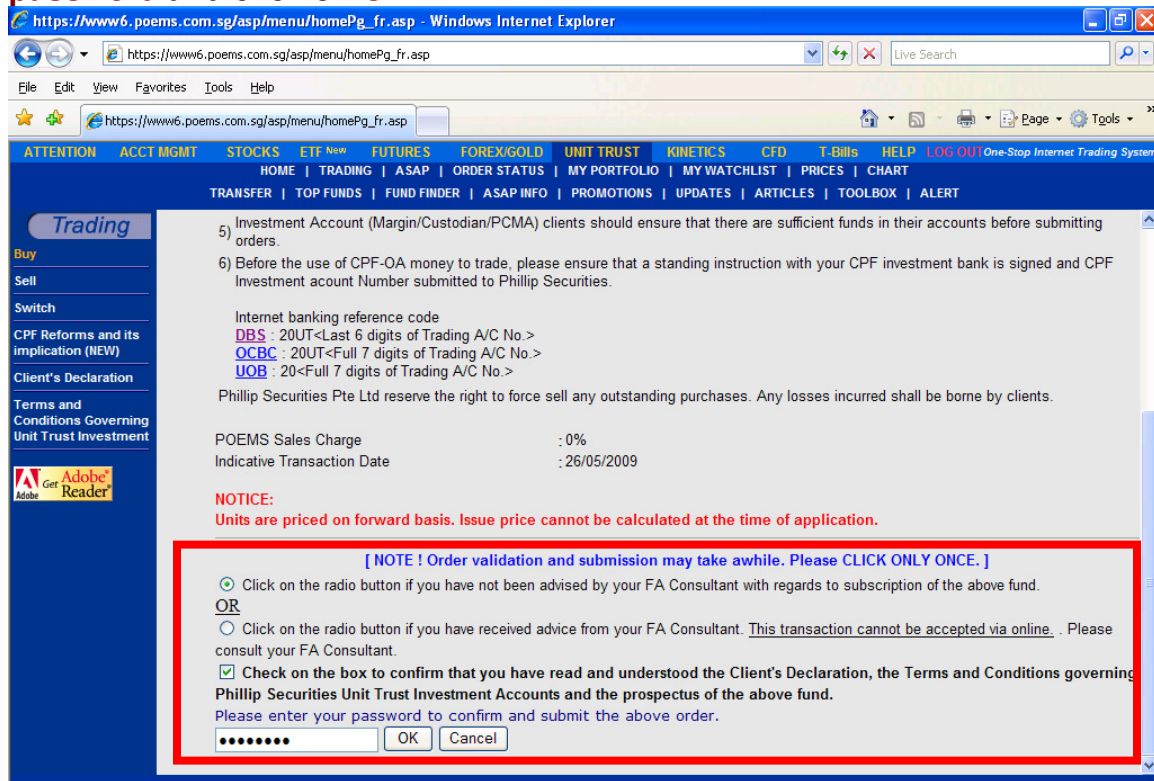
https://www6.poems.com.sg/asp/menu/homePg_fr.asp - Windows Internet Explorer

https://www6.poems.com.sg/asp/menu/homePg_fr.asp

Live Search

File Edit View Favorites Tools Help

https://www6.poems.com.sg/asp/menu/homePg_fr.asp

Page Tools

ATTENTION ACCT MGMT STOCKS ETF New FUTURES FOREX/GOLD UNIT TRUST KINETICS CFD T-Bills HELP LOG OUT One-Stop Internet Trading System

HOME | TRADING | ASAP | ORDER STATUS | MY PORTFOLIO | MY WATCHLIST | PRICES | CHART

TRANSFER | TOP FUNDS | FUND FINDER | ASAP INFO | PROMOTIONS | UPDATES | ARTICLES | TOOLBOX | ALERT

Trading

Buy

Sell

Switch

CPF Reforms and its implication (NEW)

Client's Declaration

Terms and Conditions Governing Unit Trust Investment

Get Adobe Reader

5) Investment Account (Margin/Custodian/PCMA) clients should ensure that there are sufficient funds in their accounts before submitting orders.

6) Before the use of CPF-OA money to trade, please ensure that a standing instruction with your CPF investment bank is signed and CPF Investment acount Number submitted to Phillip Securities.

Internet banking reference code
DBS : 20UT<Last 6 digits of Trading A/C No.>
OCBC : 20UT<Full 7 digits of Trading A/C No.>
UOB : 20<Full 7 digits of Trading A/C No.>

Phillip Securities Pte Ltd reserve the right to force sell any outstanding purchases. Any losses incurred shall be borne by clients.

| POEMS Sales Charge | : 0% |
|---|---|
| Indicative Transaction Date | : 26/05/2009 |

NOTICE:
Units are priced on forward basis. Issue price cannot be calculated at the time of application.

[ NOTE ! Order validation and submission may take awhile. Please CLICK ONLY ONCE. ]

Click on the radio button if you have not been advised by your FA Consultant with regards to subscription of the above fund.

OR

Click on the radio button if you have received advice from your FA Consultant. This transaction cannot be accepted via online. . Please consult your FA Consultant.

Check on the box to confirm that you have read and understood the Client's Declaration, the Terms and Conditions governing Phillip Securities Unit Trust Investment Accounts and the prospectus of the above fund.

Please enter your password to confirm and submit the above order.

••••••••• OK Cancel